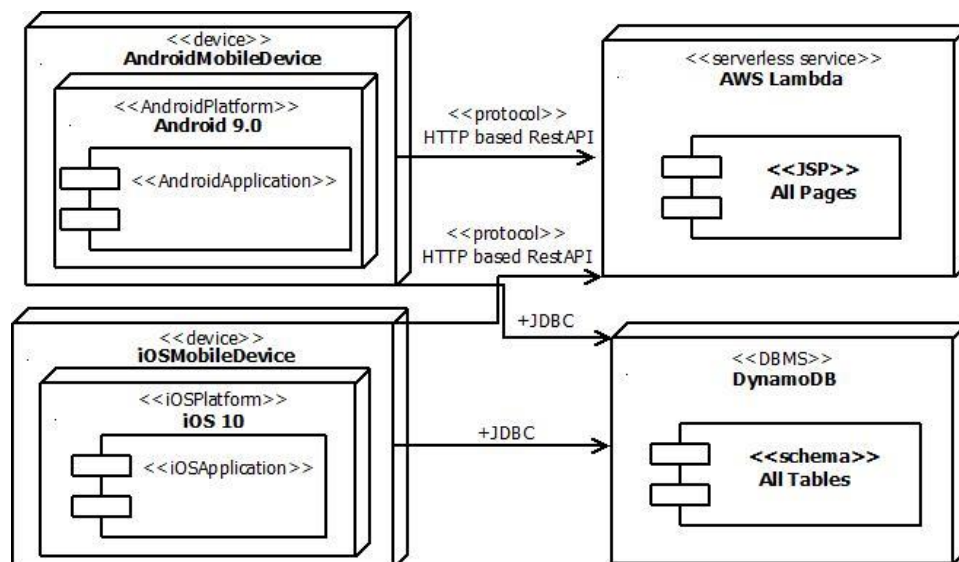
<<device>>
AndroidMobileDevice

<<AndroidPlatform>>
Android 9.0

<<AndroidApplication>>

<<protocol>>
HTTP based RestAPI

<<serverless service>>
AWS Lambda

<<JSP>>
All Pages

<<protocol>>
HTTP based RestAPI

+JDBC

<<device>>
iOSMobileDevice

<<iOSPlatform>>
iOS 10

<<iOSApplication>>

+JDBC

<<DBMS>>
DynamoDB

<<schema>>
All Tables